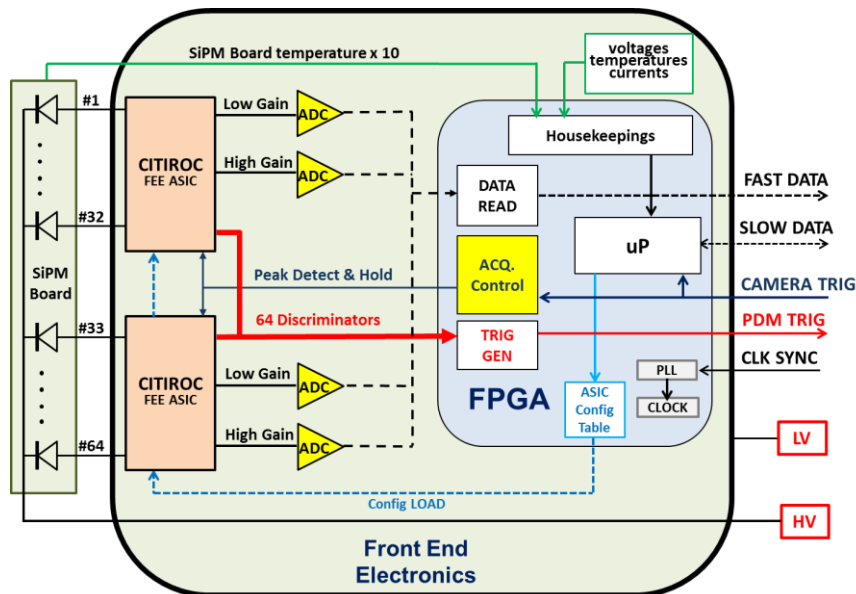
SiPM Board temperature x 10

voltages
temperatures
currents

SiPM Board

#1

#32

#33

#64

CITIROC
FEE ASIC

CITIROC
FEE ASIC

Low Gain

ADC

High Gain

ADC

Peak Detect & Hold

64 Discriminators

Low Gain

ADC

High Gain

ADC

Housekeepings

DATA READ

uP

ACQ. Control

TRIG GEN

FPGA

ASIC Config Table

PLL

CLOCK

FAST DATA

SLOW DATA

CAMERA TRIG

PDM TRIG

CLK SYNC

LV

HV

Config LOAD

Front End Electronics